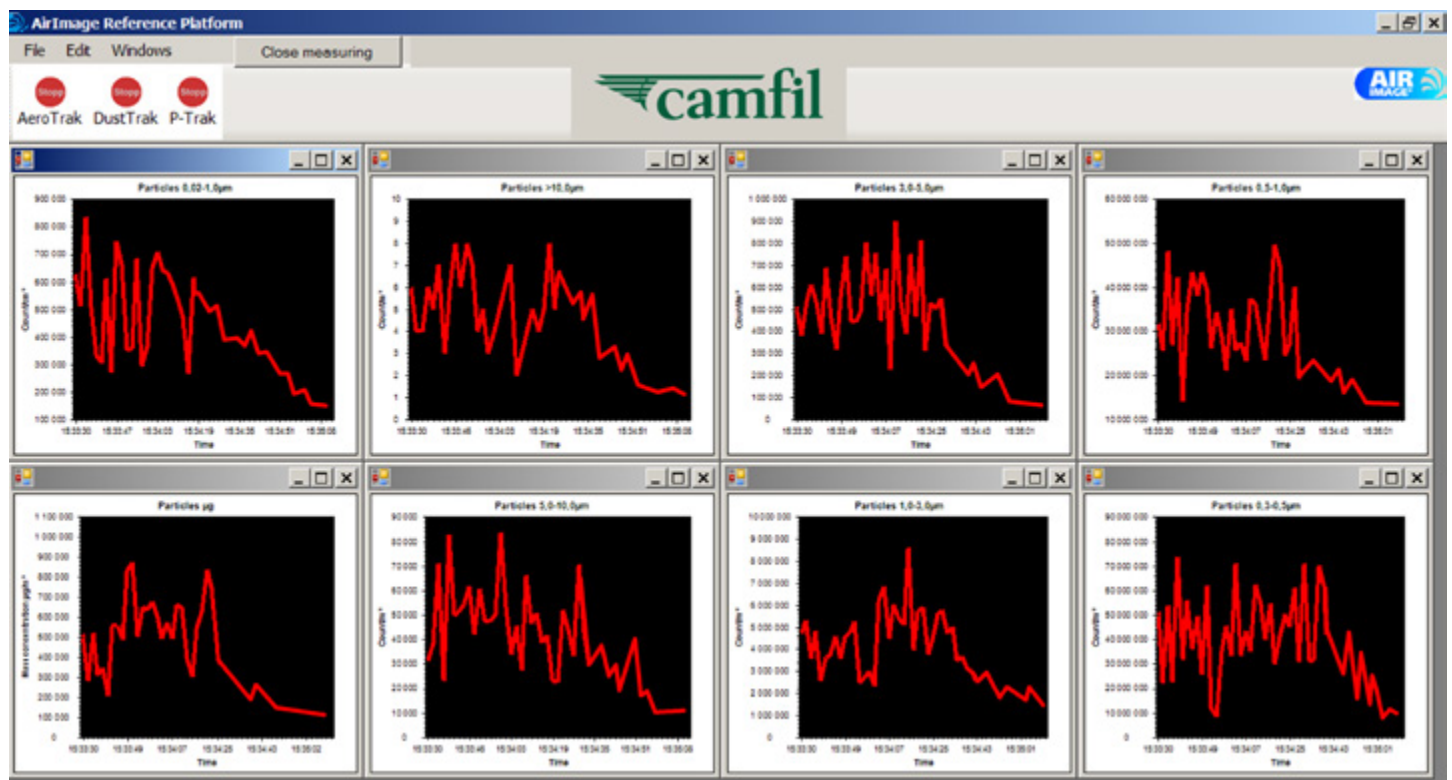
AirImage Reference Platform

File Edit Windows Close measuring

Stopp Stopp Stopp
AeroTrak DustTrak P-Trak

camfil

AIR IMAGE

Particles 0,02-1,0µm
900 000
800 000
700 000
600 000
500 000
400 000
300 000
200 000
100 000
Counts/cm³
15:33:30 15:33:47 15:34:03 15:34:19 15:34:35 15:34:51 15:35:08
Time

Particles >10,0µm
10
9
8
7
6
5
4
3
2
1
0
Counts/m³
15:33:30 15:33:46 15:34:03 15:34:19 15:34:35 15:34:51 15:35:08
Time

Particles 3,0-5,0µm
1 000 000
900 000
800 000
700 000
600 000
500 000
400 000
300 000
200 000
100 000
0
Counts/m³
15:33:30 15:33:49 15:34:07 15:34:25 15:34:43 15:35:01
Time

Particles 0,5-1,0µm
60 000 000
50 000 000
40 000 000
30 000 000
20 000 000
10 000 000
Counts/m³
15:33:30 15:33:49 15:34:07 15:34:25 15:34:43 15:35:01
Time

Particles µg
1 100 000
1 000 000
900 000
800 000
700 000
600 000
500 000
400 000
300 000
200 000
100 000
0
Mass concentration µg/m³
15:33:30 15:33:49 15:34:07 15:34:25 15:34:43 15:35:02
Time

Particles 5,0-10,0µm
90 000
80 000
70 000
60 000
50 000
40 000
30 000
20 000
10 000
0
Counts/m³
15:33:30 15:33:46 15:34:03 15:34:19 15:34:35 15:34:51 15:35:08
Time

Particles 1,0-3,0µm
10 000 000
9 000 000
8 000 000
7 000 000
6 000 000
5 000 000
4 000 000
3 000 000
2 000 000
1 000 000
0
Counts/m³
15:33:30 15:33:49 15:34:07 15:34:25 15:34:43 15:35:01
Time

Particles 0,3-0,5µm
90 000 000
80 000 000
70 000 000
60 000 000
50 000 000
40 000 000
30 000 000
20 000 000
10 000 000
0
Counts/m³
15:33:30 15:33:49 15:34:07 15:34:25 15:34:43 15:35:01
Time